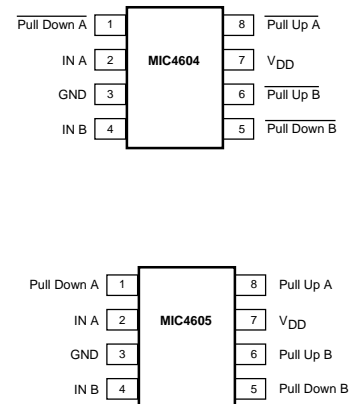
$\overline{\text{Pull Down A}}$ 1
IN A 2
GND 3
IN B 4
MIC4604
8 $\overline{\text{Pull Up A}}$
7 $V_{DD}$
6 $\overline{\text{Pull Up B}}$
5 $\overline{\text{Pull Down B}}$

Pull Down A 1
IN A 2
GND 3
IN B 4
MIC4605
8 Pull Up A
7 $V_{DD}$
6 Pull Up B
5 Pull Down B